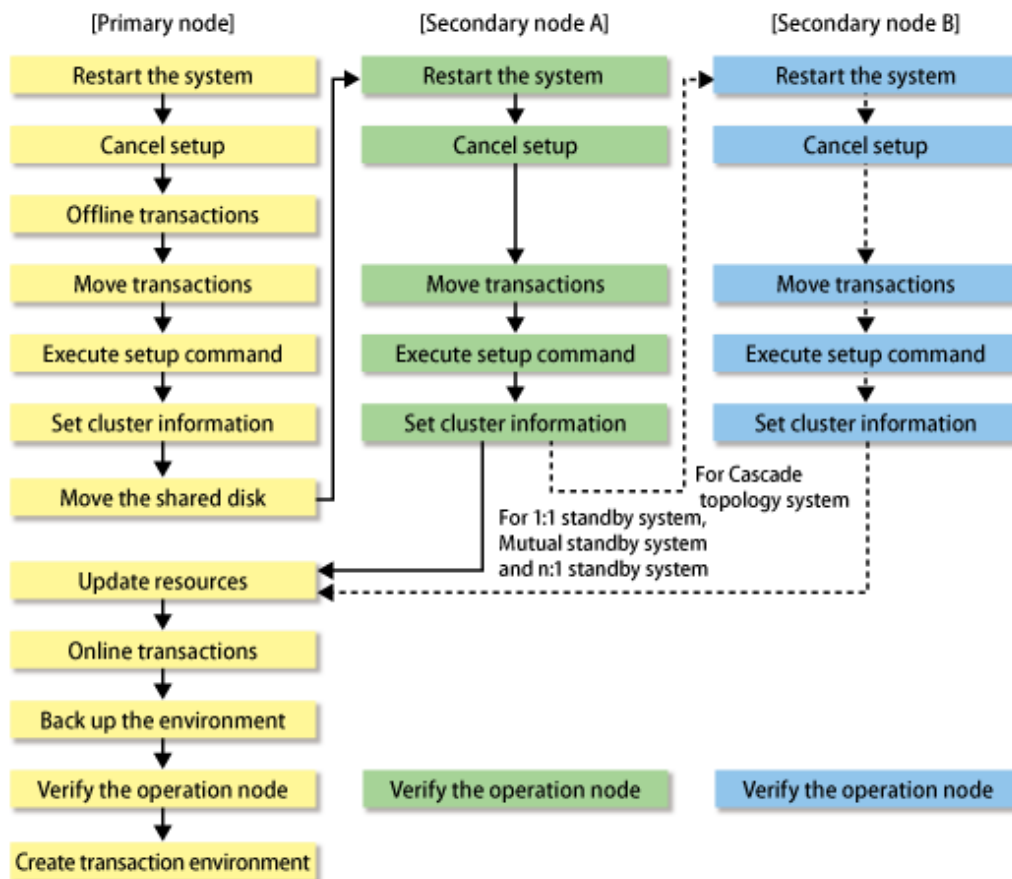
[Primary node]

Restart the system

Cancel setup

Offline transactions

Move transactions

Execute setup command

Set cluster information

Move the shared disk

Update resources

Online transactions

Back up the environment

Verify the operation node

Create transaction environment

[Secondary node A]

Restart the system

Cancel setup

Move transactions

Execute setup command

Set cluster information

Verify the operation node

[Secondary node B]

Restart the system

Cancel setup

Move transactions

Execute setup command

Set cluster information

Verify the operation node

For Cascade topology system

For 1:1 standby system, Mutual standby system and n:1 standby system